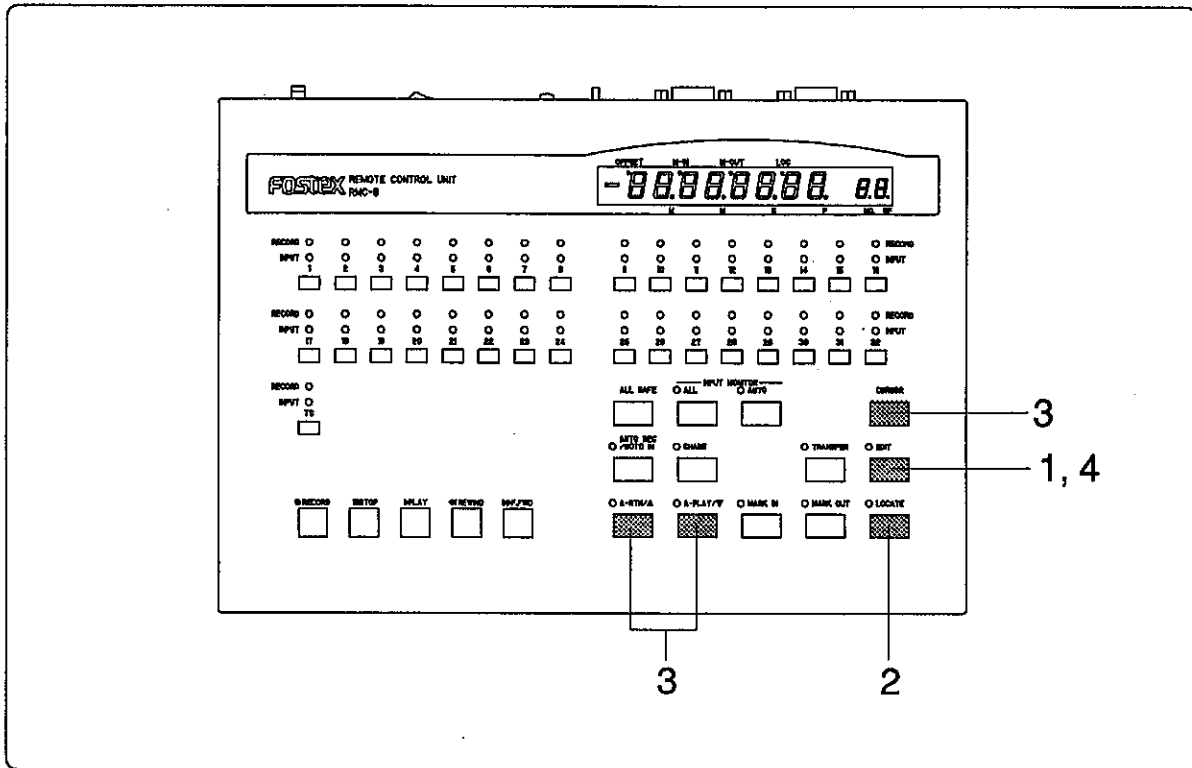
FOSTEX REMOTE CONTROL UNIT RMC-8

OFFSET M-IN M-OUT LOC

H M S F NO. SF

RECORD
INPUT
1 2 3 4 5 6 7 8
9 10 11 12 13 14 15 16
RECORD
INPUT

RECORD
INPUT
17 18 19 20 21 22 23 24
25 26 27 28 29 30 31 32
RECORD
INPUT

RECORD
INPUT
TC

ALL SAFE
INPUT MONITOR
ALL
AUTO
CURSOR

AUTO REC
/AUTO IN
CHASE
TRANSFER
EDIT

RECORD
STOP
PLAY
REWIND
F FWD

A-RTN/▲
A-PLAY/▼
MARK IN
MARK OUT
LOCATE

3
1, 4
3
2